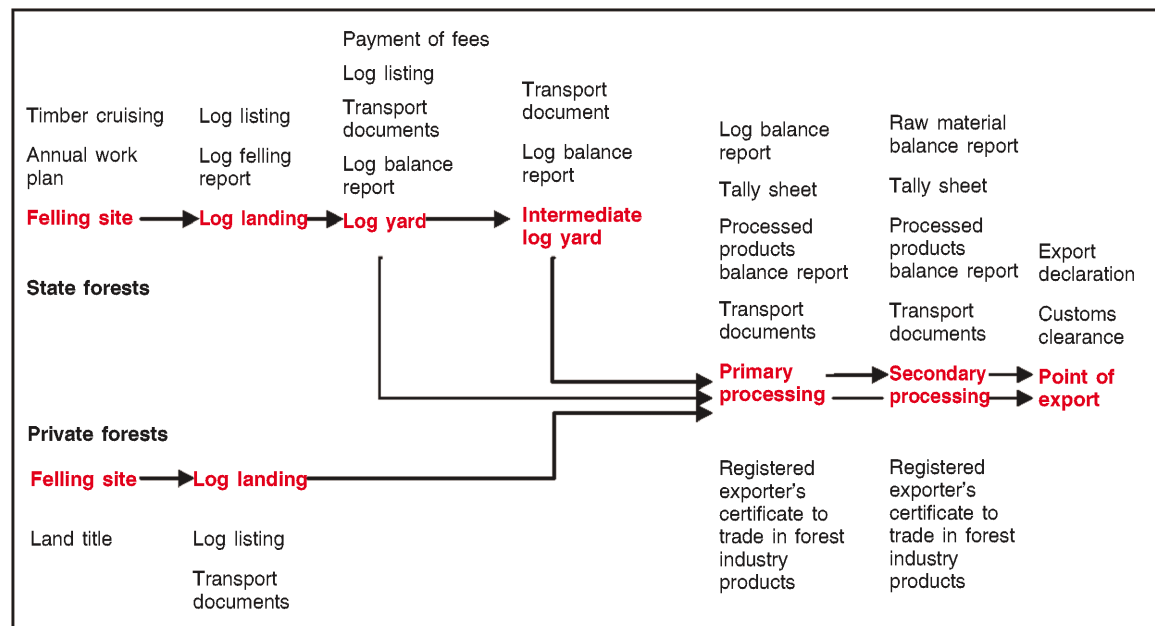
Payment of fees

Log listing

Transport documents

Log balance report

Timber cruising

Annual work plan

Log listing

Log felling report

Transport document

Log balance report

Log balance report

Tally sheet

Processed products balance report

Transport documents

Raw material balance report

Tally sheet

Processed products balance report

Transport documents

Export declaration

Customs clearance

Felling site

Log landing

Log yard

Intermediate log yard

State forests

Primary processing

Secondary processing

Point of export

Private forests

Felling site

Log landing

Land title

Log listing

Transport documents

Registered exporter's certificate to trade in forest industry products

Registered exporter's certificate to trade in forest industry products